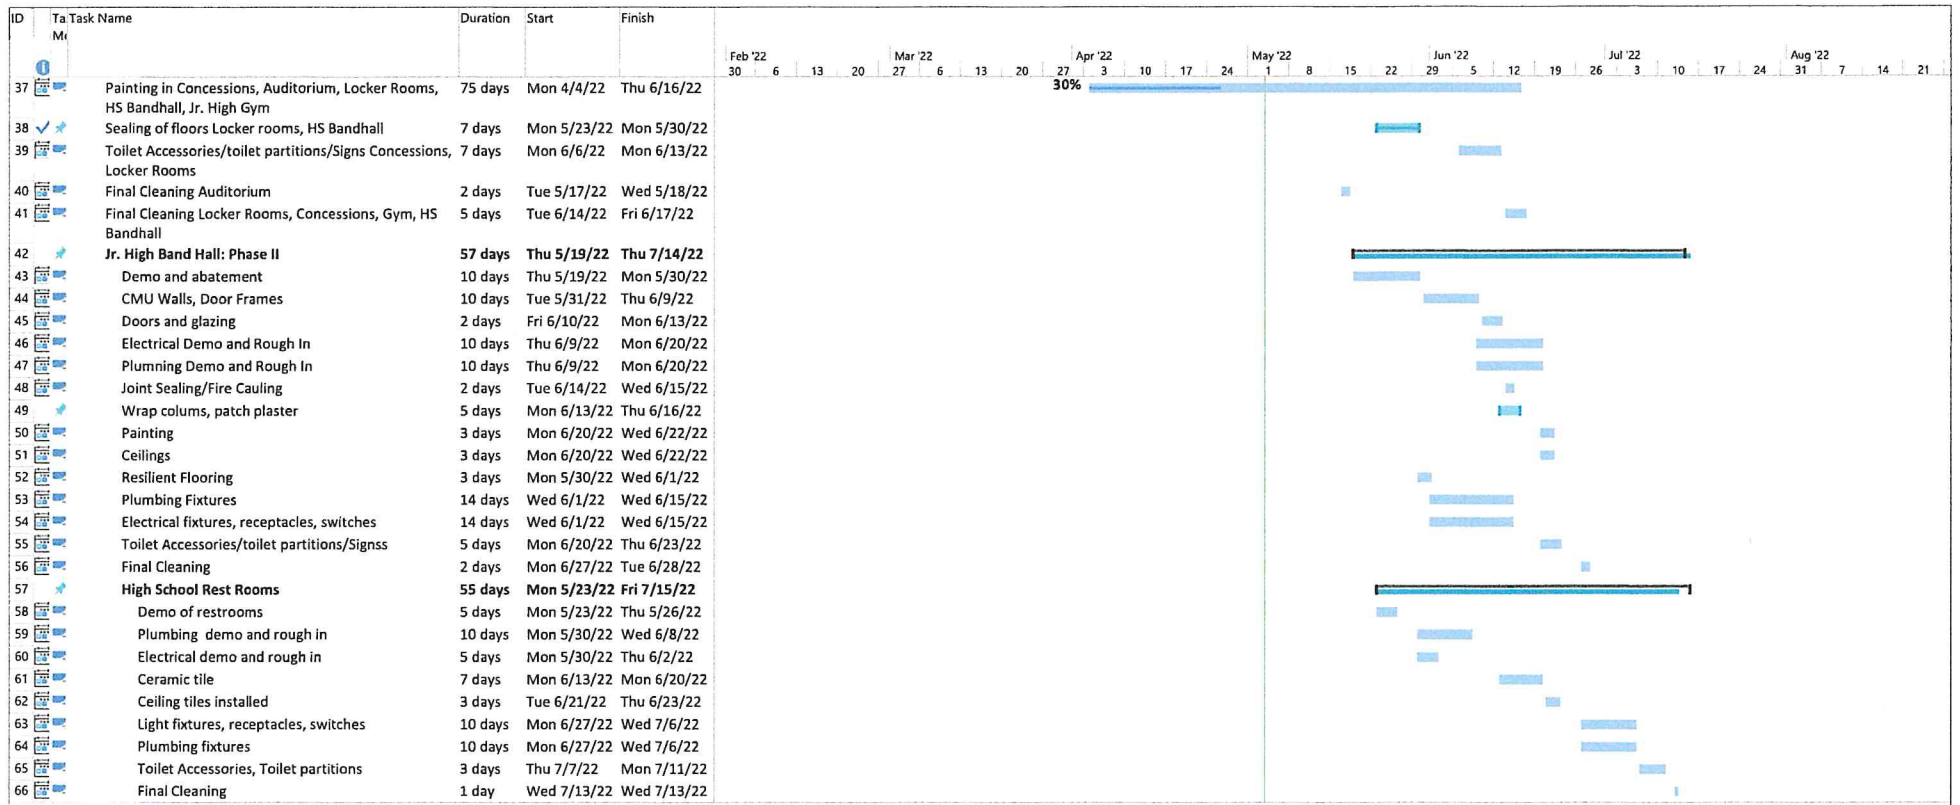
| ID | Ta Mo | Task Name | Duration | Start | Finish |
|---|---|---|---|---|---|
| 37 | | Painting in Concessions, Auditorium, Locker Rooms, HS Bandhall, Jr. High Gym | 75 days | Mon 4/4/22 | Thu 6/16/22 |
| 38 | | Sealing of floors Locker rooms, HS Bandhall | 7 days | Mon 5/23/22 | Mon 5/30/22 |
| 39 | | Toilet Accessories/toilet partitions/Signs Concessions, Locker Rooms | 7 days | Mon 6/6/22 | Mon 6/13/22 |
| 40 | | Final Cleaning Auditorium | 2 days | Tue 5/17/22 | Wed 5/18/22 |
| 41 | | Final Cleaning Locker Rooms, Concessions, Gym, HS Bandhall | 5 days | Tue 6/14/22 | Fri 6/17/22 |
| 42 | | **Jr. High Band Hall: Phase II** | **57 days** | **Thu 5/19/22** | **Thu 7/14/22** |
| 43 | | Demo and abatement | 10 days | Thu 5/19/22 | Mon 5/30/22 |
| 44 | | CMU Walls, Door Frames | 10 days | Tue 5/31/22 | Thu 6/9/22 |
| 45 | | Doors and glazing | 2 days | Fri 6/10/22 | Mon 6/13/22 |
| 46 | | Electrical Demo and Rough In | 10 days | Thu 6/9/22 | Mon 6/20/22 |
| 47 | | Plumning Demo and Rough In | 10 days | Thu 6/9/22 | Mon 6/20/22 |
| 48 | | Joint Sealing/Fire Cauling | 2 days | Tue 6/14/22 | Wed 6/15/22 |
| 49 | | Wrap colums, patch plaster | 5 days | Mon 6/13/22 | Thu 6/16/22 |
| 50 | | Painting | 3 days | Mon 6/20/22 | Wed 6/22/22 |
| 51 | | Ceilings | 3 days | Mon 6/20/22 | Wed 6/22/22 |
| 52 | | Resilient Flooring | 3 days | Mon 5/30/22 | Wed 6/1/22 |
| 53 | | Plumbing Fixtures | 14 days | Wed 6/1/22 | Wed 6/15/22 |
| 54 | | Electrical fixtures, receptacles, switches | 14 days | Wed 6/1/22 | Wed 6/15/22 |
| 55 | | Toilet Accessories/toilet partitions/Signss | 5 days | Mon 6/20/22 | Thu 6/23/22 |
| 56 | | Final Cleaning | 2 days | Mon 6/27/22 | Tue 6/28/22 |
| 57 | | **High School Rest Rooms** | **55 days** | **Mon 5/23/22** | **Fri 7/15/22** |
| 58 | | Demo of restrooms | 5 days | Mon 5/23/22 | Thu 5/26/22 |
| 59 | | Plumbing demo and rough in | 10 days | Mon 5/30/22 | Wed 6/8/22 |
| 60 | | Electrical demo and rough in | 5 days | Mon 5/30/22 | Thu 6/2/22 |
| 61 | | Ceramic tile | 7 days | Mon 6/13/22 | Mon 6/20/22 |
| 62 | | Ceiling tiles installed | 3 days | Tue 6/21/22 | Thu 6/23/22 |
| 63 | | Light fixtures, receptacles, switches | 10 days | Mon 6/27/22 | Wed 7/6/22 |
| 64 | | Plumbing fixtures | 10 days | Mon 6/27/22 | Wed 7/6/22 |
| 65 | | Toilet Accessories, Toilet partitions | 3 days | Thu 7/7/22 | Mon 7/11/22 |
| 66 | | Final Cleaning | 1 day | Wed 7/13/22 | Wed 7/13/22 |

Feb '22 Mar '22 Apr '22 May '22 Jun '22 Jul '22 Aug '22
30 6 13 20 27 6 13 20 27 3 10 17 24 1 8 15 22 29 5 12 19 26 3 10 17 24 31 7 14 21

30%